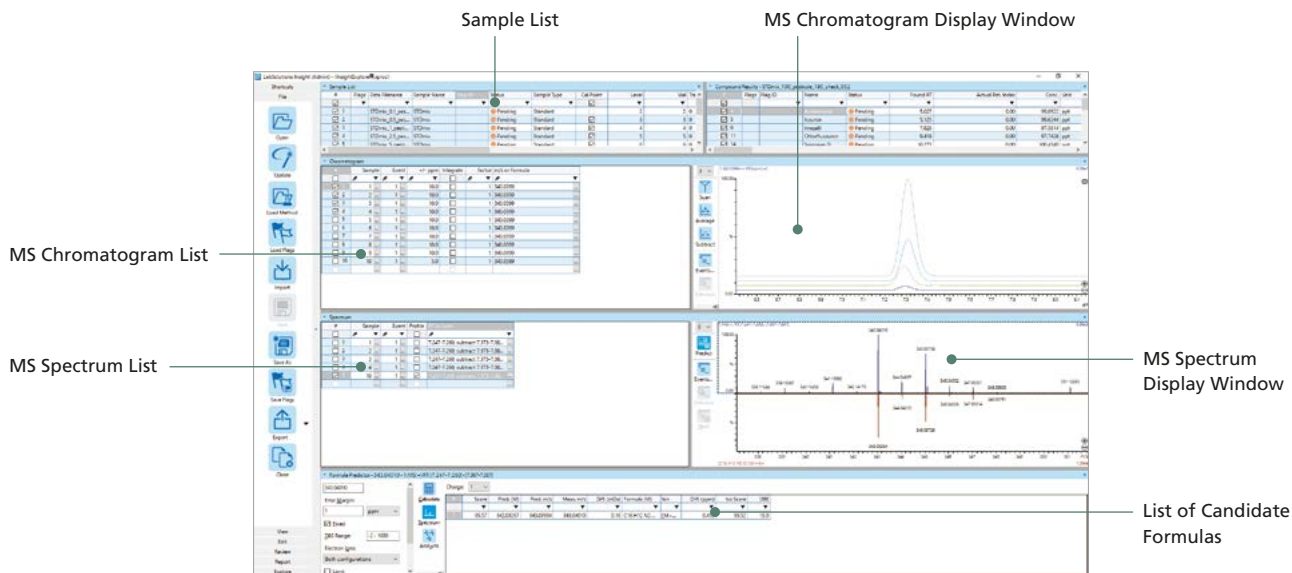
Sample List

MS Chromatogram Display Window

MS Chromatogram List

MS Spectrum List

MS Spectrum Display Window

List of Candidate Formulas

Shortcuts
File
Open
Update
Load Method
Load Flags
Import
Save As
Save Flags
Export
Close
View
Edit
Review
Report

Sample List
Chromatogram
Spectrum
Formula Prediction

Pending
Standard

Scan
Average
Subtract
Predict

Error Margin
ppm
Even
DBE Range
Electron Ions
Both configurations

Calculate
Spectrum

Charge
Score
Formula
DBE